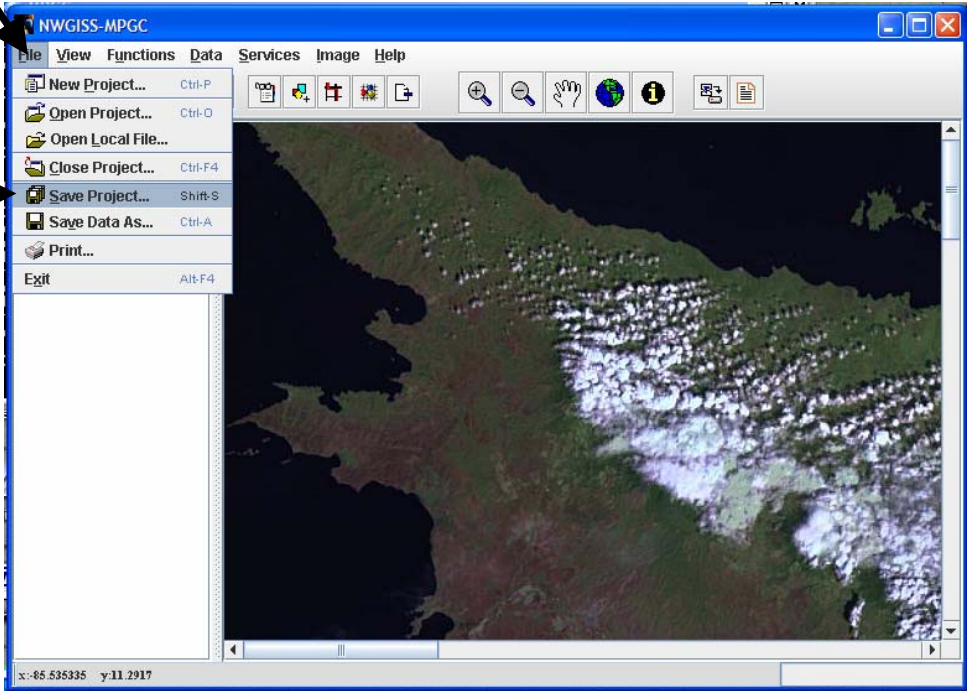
NWGISS-MPGC

File View Functions Data Services Image Help

New Project... Ctrl-P
Open Project... Ctrl-O
Open Local File...
Close Project... Ctrl-F4
Save Project... Shift-S
Save Data As... Ctrl-A
Print...
Exit Alt-F4

x:-85.535335 y:11.2917